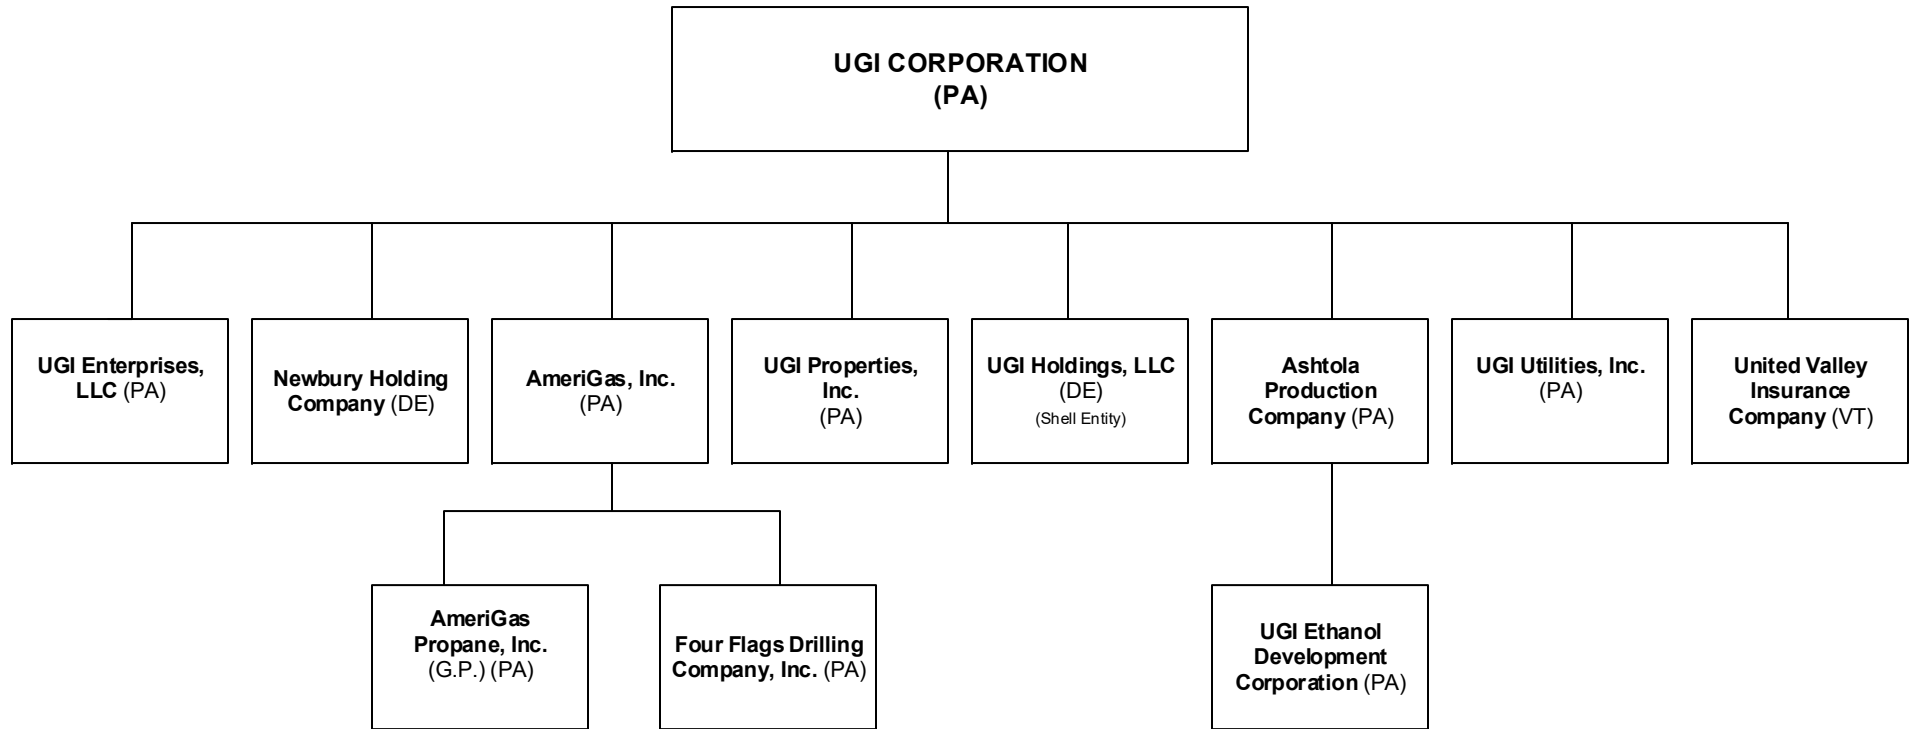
UGI CORPORATION
(PA)

UGI Enterprises, LLC (PA)

Newbury Holding Company (DE)

AmeriGas, Inc.
(PA)

UGI Properties, Inc.
(PA)

UGI Holdings, LLC
(DE)
(Shell Entity)

Ashtola Production Company (PA)

UGI Utilities, Inc.
(PA)

United Valley Insurance Company (VT)

AmeriGas Propane, Inc.
(G.P.) (PA)

Four Flags Drilling Company, Inc. (PA)

UGI Ethanol Development Corporation (PA)